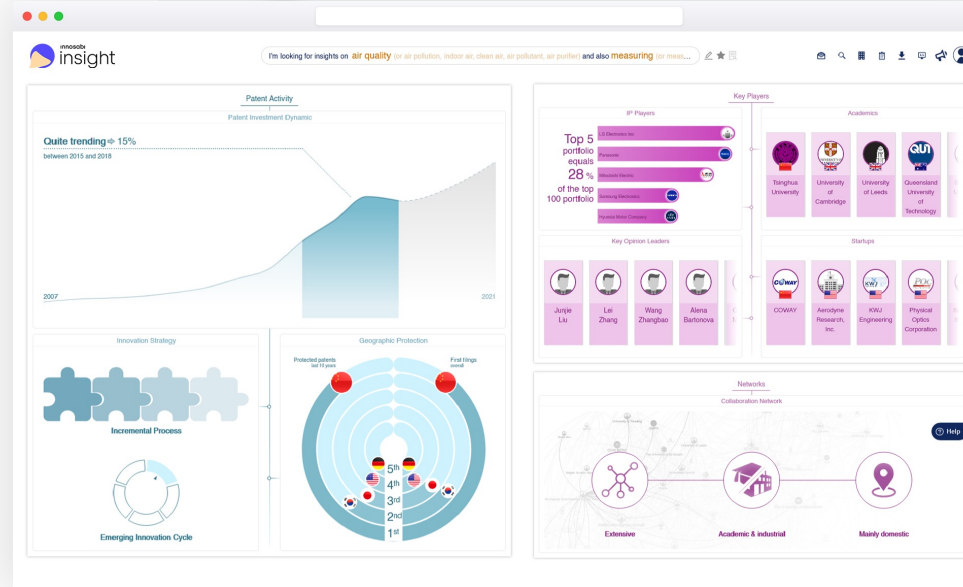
innosabi insight

I'm looking for insights on air quality (or air pollution, indoor air, clean air, air pollutant, air purifier) and also measuring (or meas...

Patent Activity

Patent Investment Dynamic

Quite trending ➡ 15%
between 2015 and 2018

2007

2021

Innovation Strategy

Incremental Process

Emerging Innovation Cycle

Geographic Protection

Protected patents last 10 years

First filings overall

5th
4th
3rd
2nd
1st

Key Players

IP Players

Top 5 portfolio equals 28 % of the top 100 portfolio

LG Electronics Inc
Panasonic
Mitsubishi Electric
Samsung Electronics
Hyundai Motor Company

Academics

Tsinghua University
University of Cambridge
University of Leeds
Queensland University of Technology

Key Opinion Leaders

Junjie Liu
Lei Zhang
Wang Zhangbao
Alena Bartonova

Startups

COWAY
Aerodyne Research, Inc.
KWJ Engineering
Physical Optics Corporation

Networks

Collaboration Network

Extensive
Academic & industrial
Mainly domestic

Help